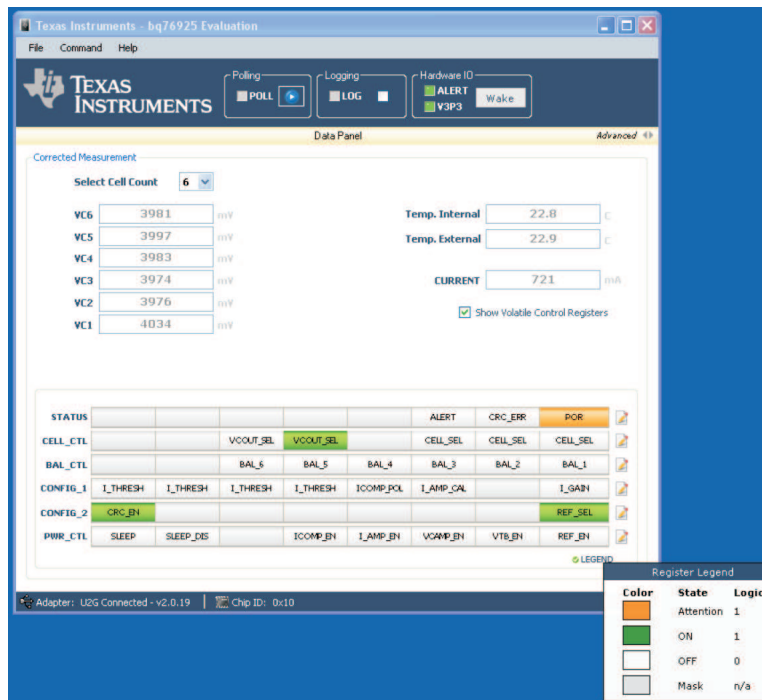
Texas Instruments - bq76925 Evaluation

File Command Help

TEXAS INSTRUMENTS

Polling
POLL

Logging
LOG

Hardware IO
ALERT
V3P3
Wake

Data Panel

Advanced

Corrected Measurement

Select Cell Count 6

VC6 3981 mV
VC5 3997 mV
VC4 3983 mV
VC3 3974 mV
VC2 3976 mV
VC1 4034 mV

Temp. Internal 22.8 C
Temp. External 22.9 C

CURRENT 721 mA

Show Volatile Control Registers

| STATUS | | | | | | ALERT | CRC_ERR | POR |
|---|---|---|---|---|---|---|---|---|
| CELL_CTL | | | VCOUT_SEL | VCOUT_SEL | | CELL_SEL | CELL_SEL | CELL_SEL |
| BAL_CTL | | | BAL_6 | BAL_5 | BAL_4 | BAL_3 | BAL_2 | BAL_1 |
| CONFIG_1 | I_THRESH | I_THRESH | I_THRESH | I_THRESH | ICOMP_POL | I_AMP_CAL | | I_GAIN |
| CONFIG_2 | CRC_EN | | | | | | | REF_SEL |
| PWR_CTL | SLEEP | SLEEP_DIS | | ICOMP_EN | I_AMP_EN | VCAMP_EN | VTB_EN | REF_EN |

LEGEND

Adapter: U2G Connected - v2.0.19 | Chip ID: 0x10

Register Legend

| Color | State | Logic |
|---|---|---|
| | Attention | 1 |
| | ON | 1 |
| | OFF | 0 |
| | Mask | n/a |